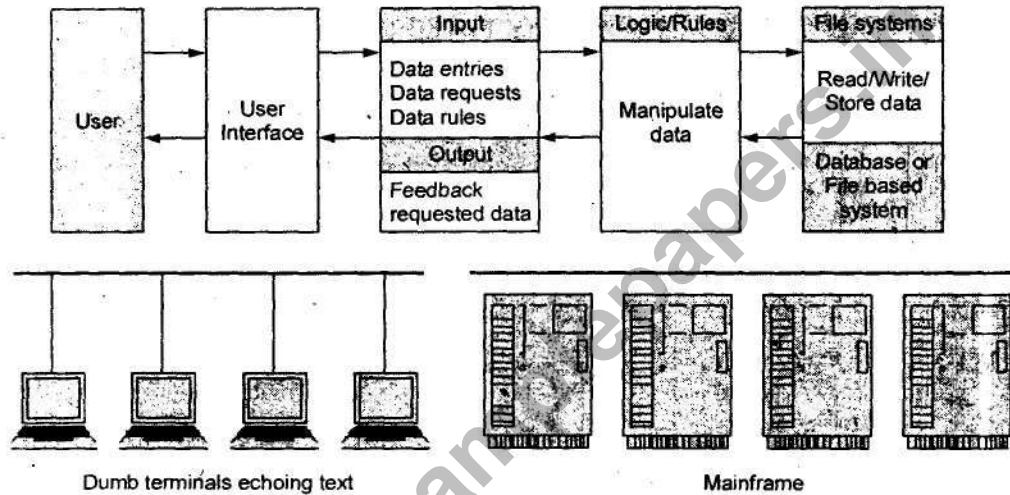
User

User Interface

Input

Data entries
Data requests
Data rules

Output

Feedback
requested data

Logic/Rules

Manipulate data

File systems

Read/Write/
Store data

Database or
File based
system

Dumb terminals echoing text

Mainframe